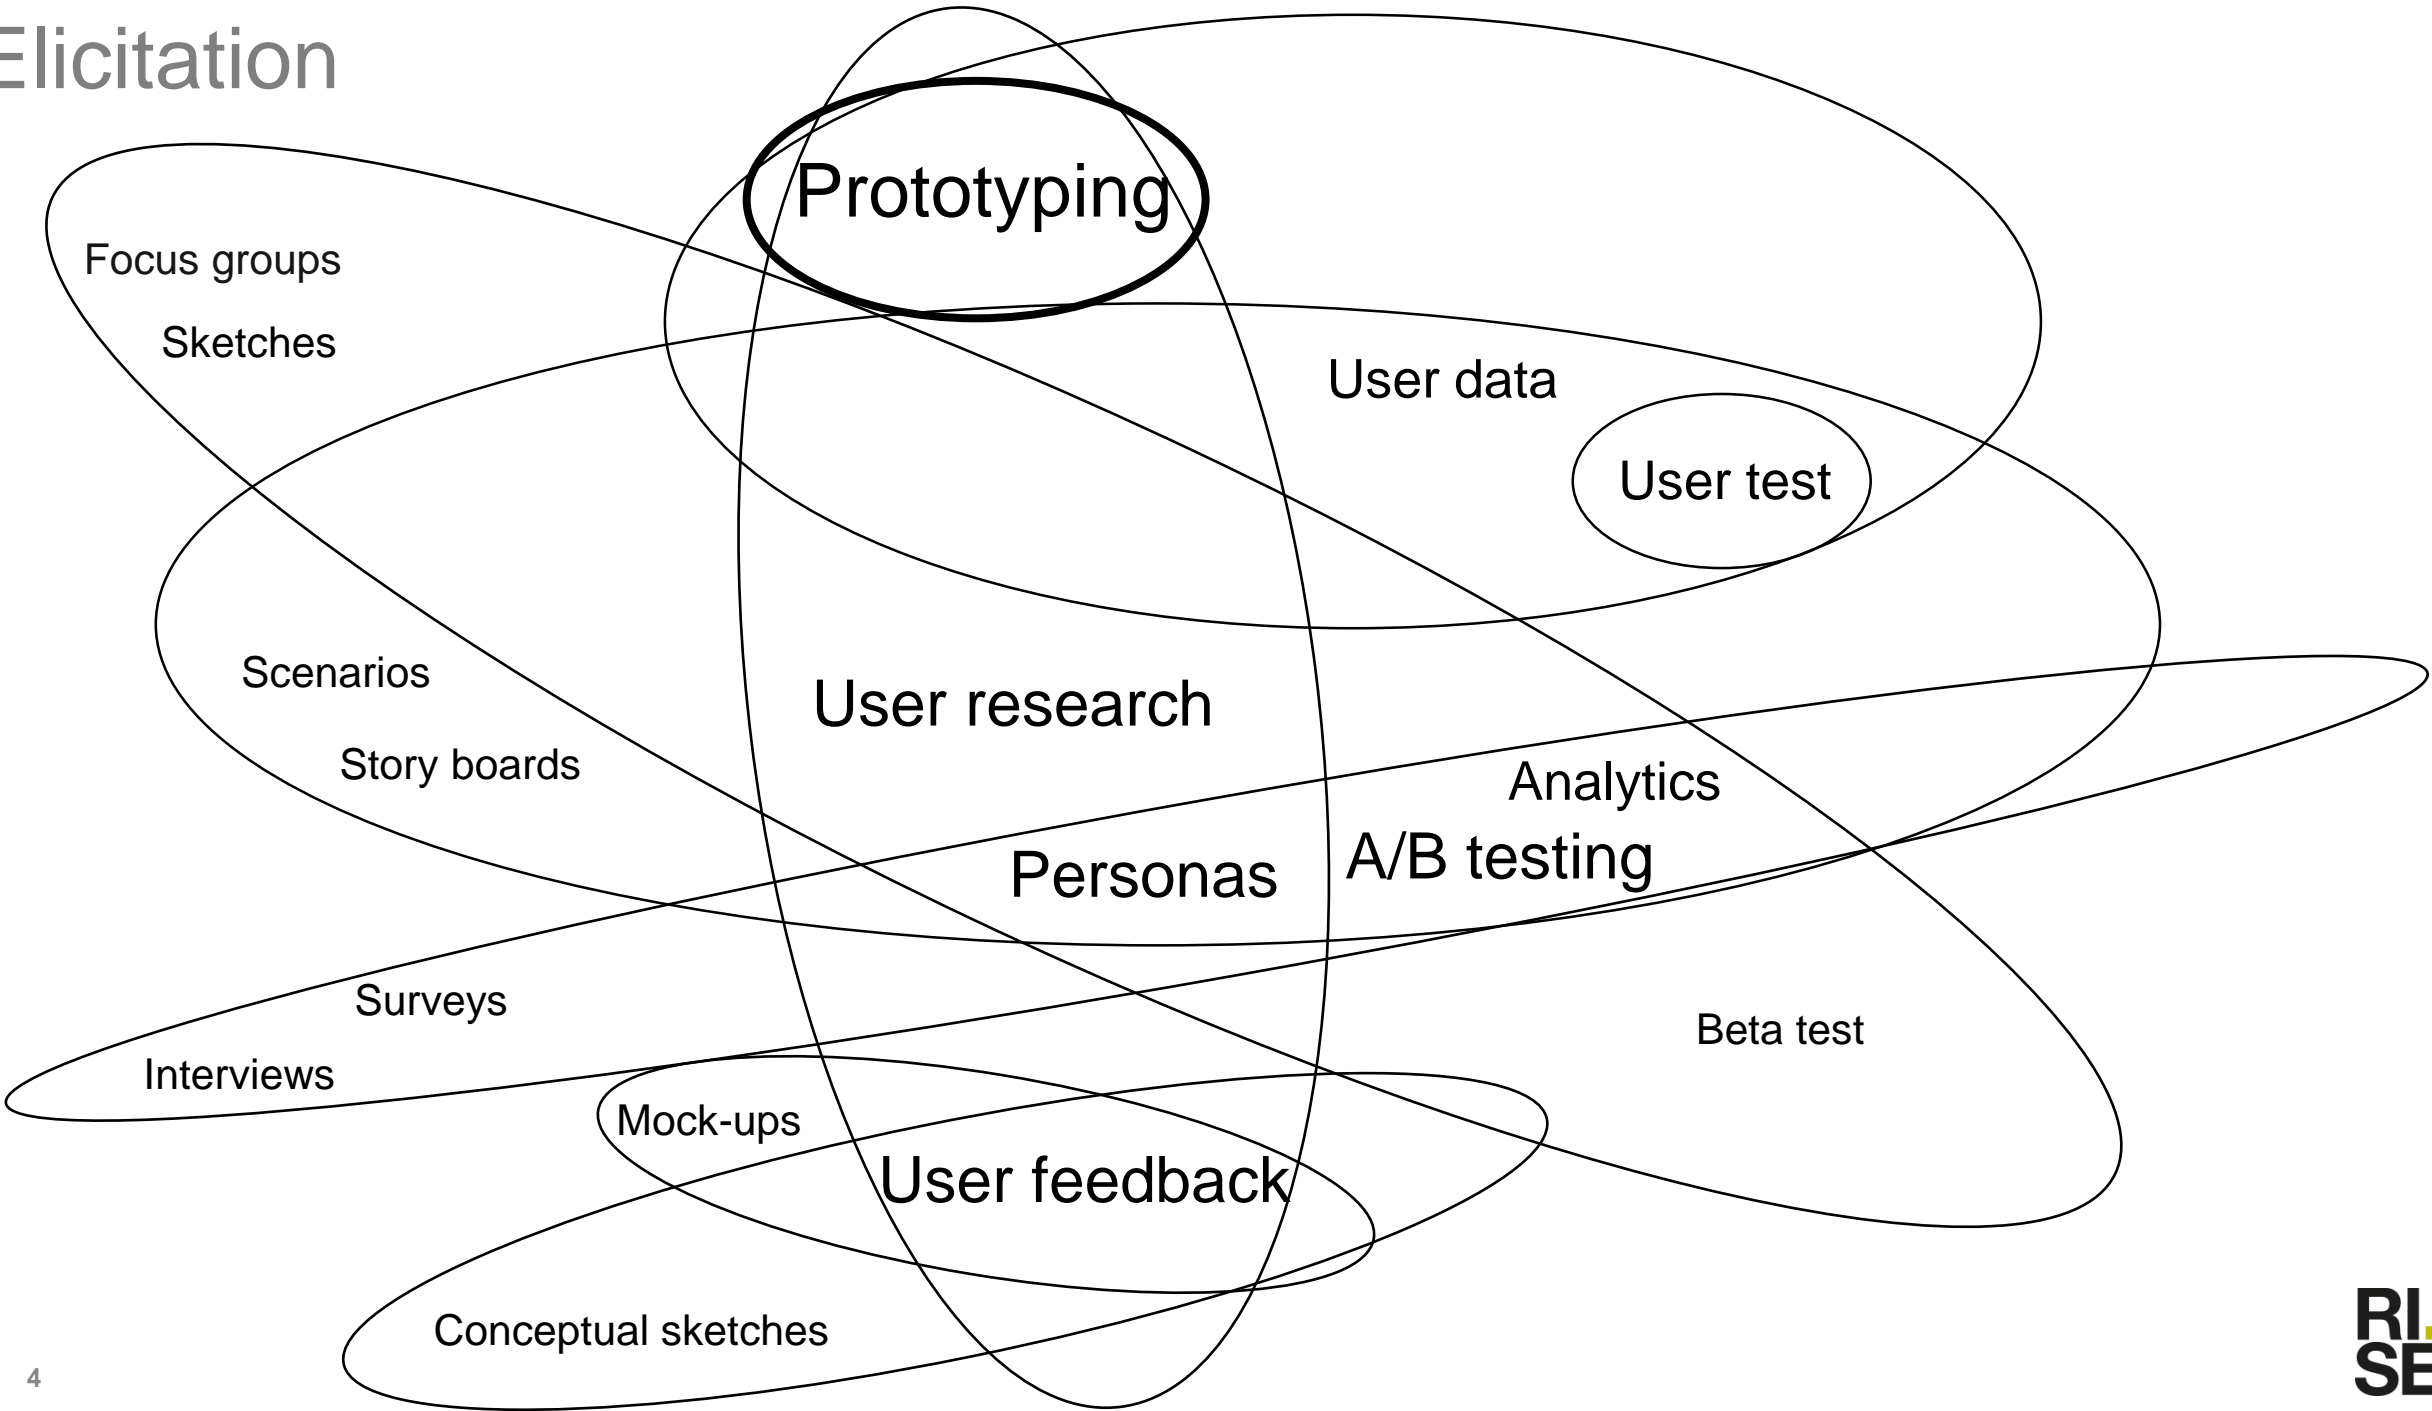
Elicitation

Prototyping

Focus groups

Sketches

User data

User test

Scenarios

User research

Story boards

Analytics

Personas

A/B testing

Surveys

Beta test

Interviews

Mock-ups

User feedback

Conceptual sketches

4

RI.
SE